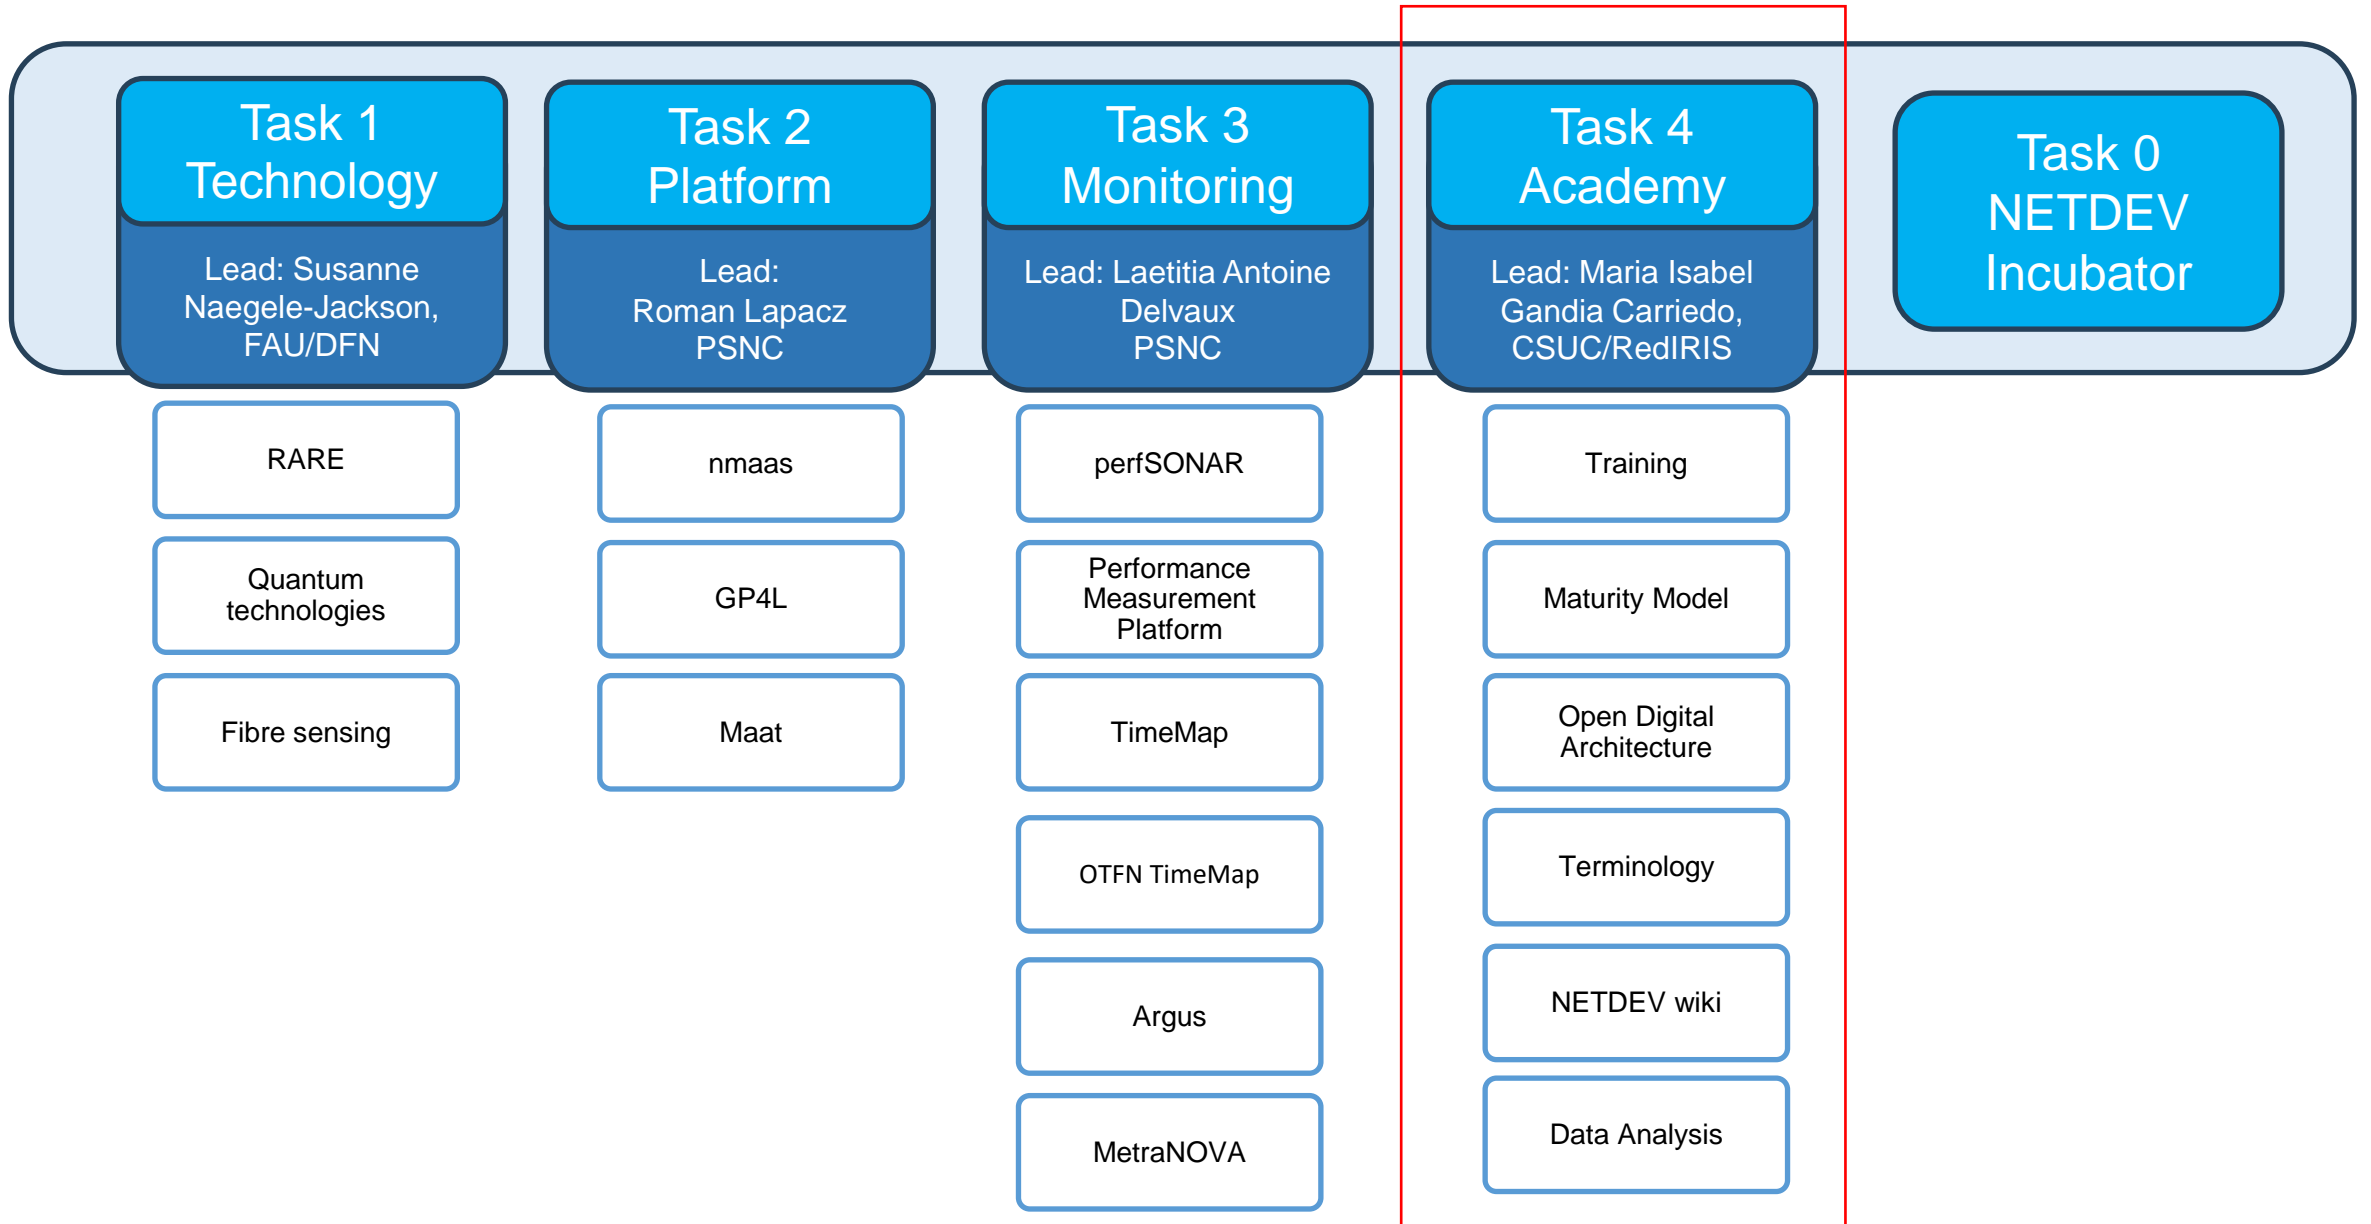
Task 1
Technology

Lead: Susanne Naegele-Jackson, FAU/DFN

Task 2
Platform

Lead: Roman Lapacz PSNC

Task 3
Monitoring

Lead: Laetitia Antoine Delvaux PSNC

Task 4
Academy

Lead: Maria Isabel Gandia Carriedo, CSUC/RedIRIS

Task 0
NETDEV
Incubator

RARE

Quantum technologies

Fibre sensing

nmaas

GP4L

Maat

perfSONAR

Performance Measurement Platform

TimeMap

OTFN TimeMap

Argus

MetraNOVA

Training

Maturity Model

Open Digital Architecture

Terminology

NETDEV wiki

Data Analysis